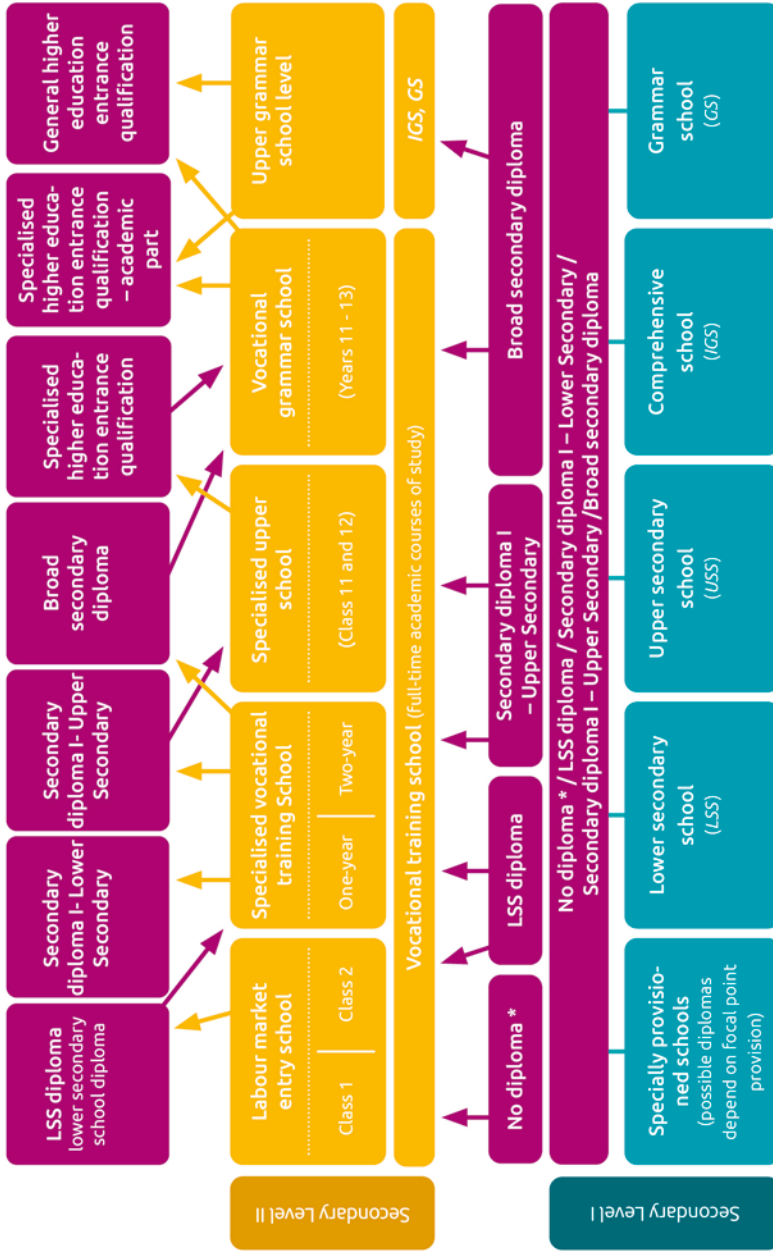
General higher education entrance qualification

Specialised higher education entrance qualification – academic part

Specialised higher education entrance qualification

Broad secondary diploma

Secondary diploma I- Upper Secondary

Secondary diploma I- Lower Secondary

LSS diploma
lower secondary school diploma

Upper grammar school level

Vocational grammar school
(Years 11 - 13)

Specialised upper school
(Class 11 and 12)

Specialised vocational training School
One-year | Two-year

Labour market entry school
Class 1 | Class 2

IGS, GS

Vocational training school (full-time academic courses of study)

Broad secondary diploma

Secondary diploma I – Upper Secondary

LSS diploma

No diploma *

No diploma * / LSS diploma / Secondary diploma I – Lower Secondary / Secondary diploma I – Upper Secondary/Broad secondary diploma

Grammar school
(GS)

Comprehensive school
(IGS)

Upper secondary school
(USS)

Lower secondary school
(LSS)

Specially provisioned schools
(possible diplomas depend on focal point provision)

Secondary Level II

Secondary Level I